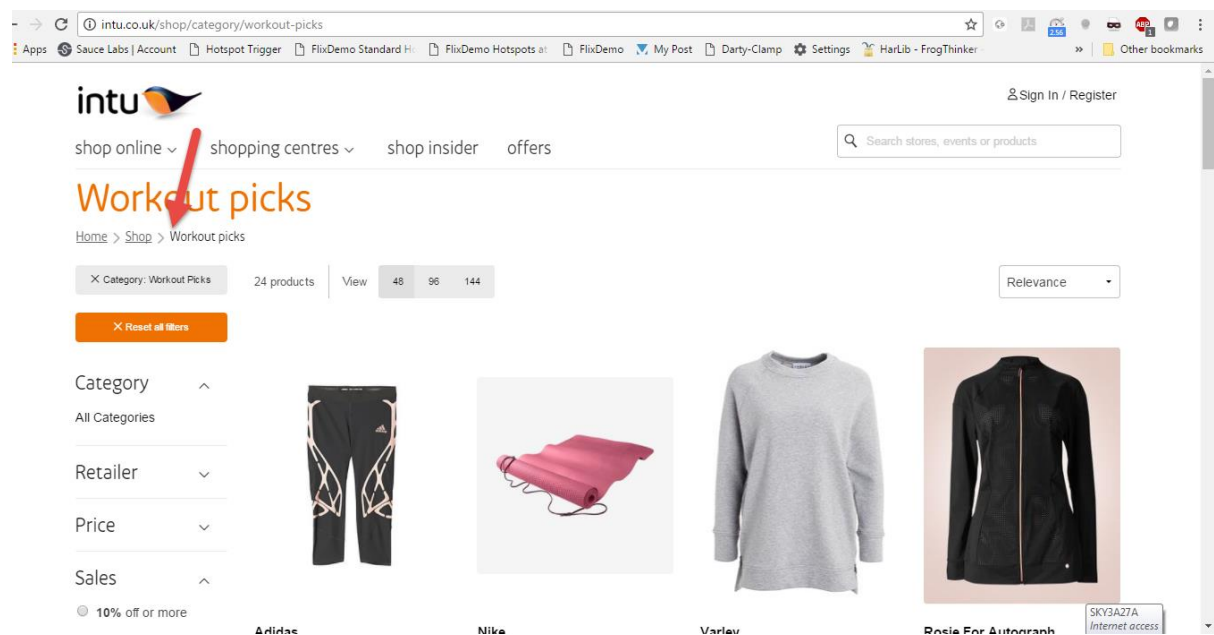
intu.co.uk/shop/category/workout-picks

Apps Sauce Labs | Account Hotspot Trigger FlixDemo Standard H FlixDemo Hotspots at FlixDemo My Post Darty-Clamp Settings HarLib - FrogThinker » Other bookmarks

intu

Sign In / Register

shop online shopping centres shop insider offers

Search stores, events or products

Workout picks

Home > Shop > Workout picks

× Category: Workout Picks

24 products View 48 96 144

Relevance

× Reset all filters

Category

All Categories

Retailer

Price

Sales

10% off or more

Adidas

Nike

Varley

Rosie For Autograph

SKY3A27A
Internet access